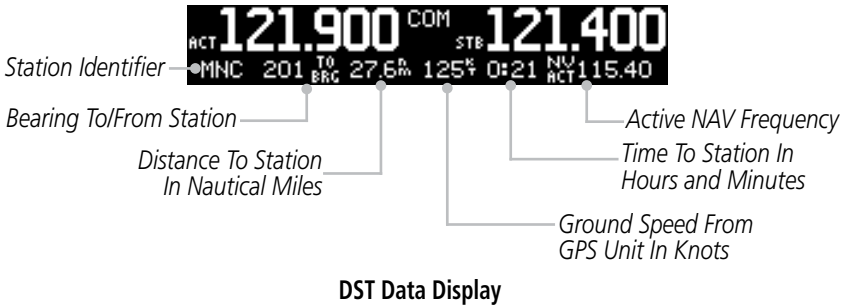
ACT 121.900 COM STB 121.400

Station Identifier MNC 201 TO BRG 27.6 NM 125 KT 0:21 NV ACT 115.40

Bearing To/From Station

Distance To Station In Nautical Miles

Active NAV Frequency

Time To Station In Hours and Minutes

Ground Speed From GPS Unit In Knots

DST Data Display